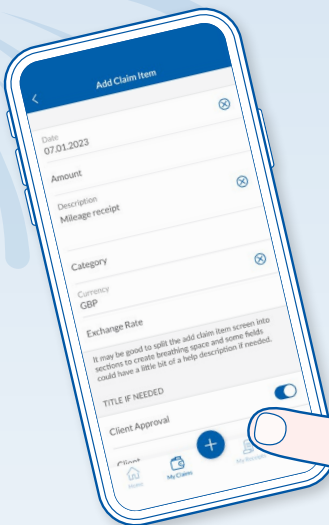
Add Claim Item

Date
07.01.2023

Amount

Description
Mileage receipt

Category

Currency
GBP

Exchange Rate

It may be good to split the add claim item screen into sections to create breathing space and some fields could have a little bit of a help description if needed.

TITLE IF NEEDED

Client Approval

Client

Home
My Claims
My Receipts